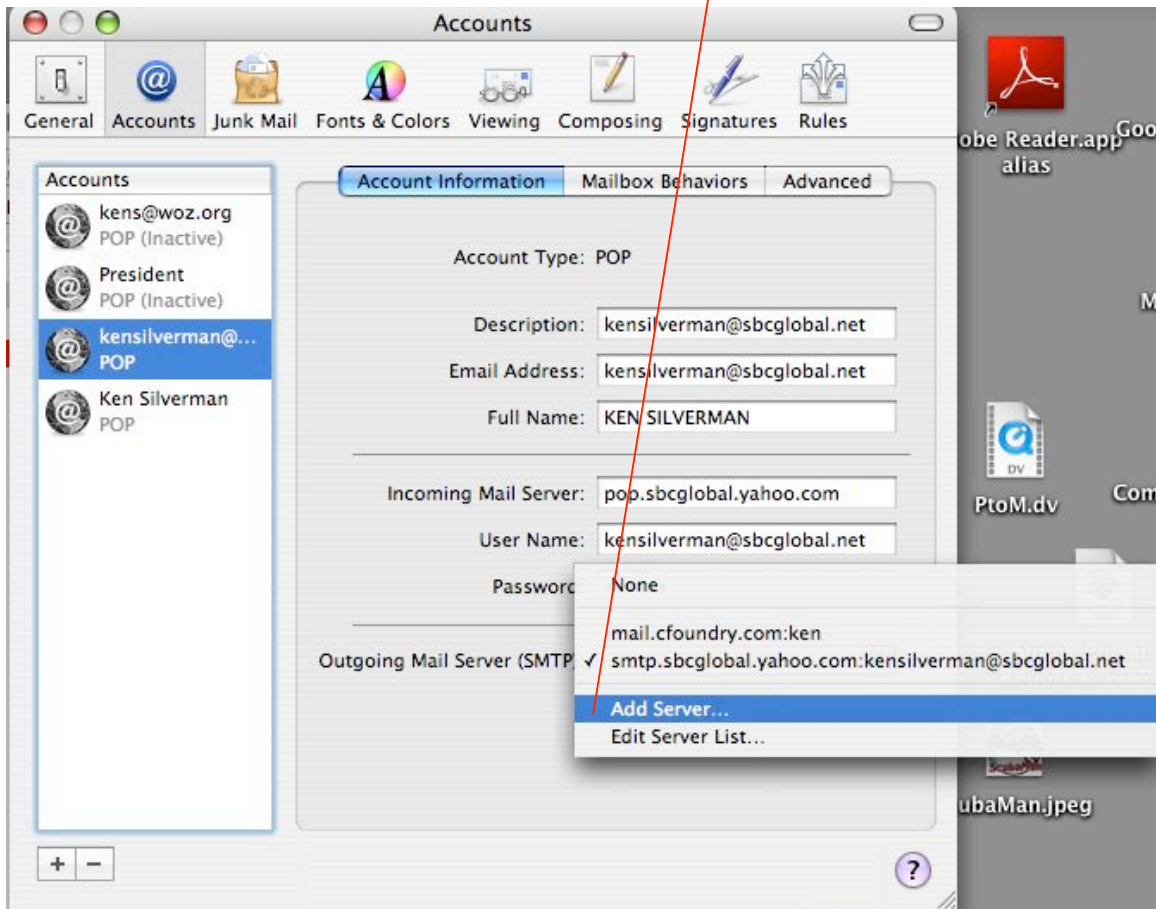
Accounts

General Accounts Junk Mail Fonts & Colors Viewing Composing Signatures Rules

Accounts

kens@woz.org
POP (Inactive)

President
POP (Inactive)

kensilverman@...
POP

Ken Silverman
POP

Account Information | Mailbox Behaviors | Advanced

Account Type: POP

Description: kensilverman@sbcglobal.net

Email Address: kensilverman@sbcglobal.net

Full Name: KEN SILVERMAN

Incoming Mail Server: pop.sbcglobal.yahoo.com

User Name: kensilverman@sbcglobal.net

Passwor

Outgoing Mail Server (SMTP

None

mail.cfoundry.com:ken

✓ smtp.sbcglobal.yahoo.com:kensilverman@sbcglobal.net

Add Server...

Edit Server List...

+ −

?

obe Reader.app alias

Goo

M

PtoM.dv

Com

ubaMan.jpeg